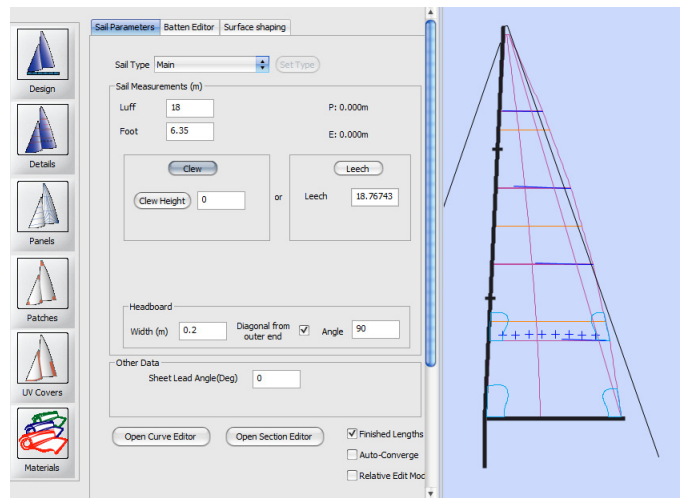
Design
Details
Panels
Patches
UV Covers
Materials

Sail Parameters | Batten Editor | Surface shaping

Sail Type Main
Set Type

Sail Measurements (m)
Luff 18
Foot 6.35
P: 0.000m
E: 0.000m

Clew
Clew Height 0
or
Leech
Leech 18.76743

Headboard
Width (m) 0.2
Diagonal from outer end
Angle 90

Other Data
Sheet Lead Angle(Deg) 0

Open Curve Editor
Open Section Editor
Finished Lengths
Auto-Converge
Relative Edit Mod